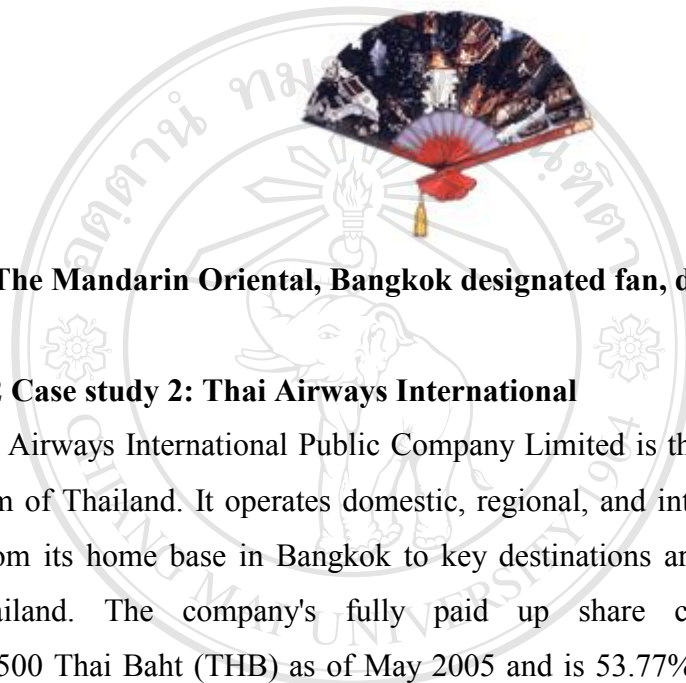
The Mandarin Oriental, Bangkok designated fan, d

Case study 2: Thai Airways International

Airways International Public Company Limited is th n of Thailand. It operates domestic, regional, and int om its home base in Bangkok to key destinations an iland. The company's fully paid up share c 500 Thai Baht (THB) as of May 2005 and is 53.77%